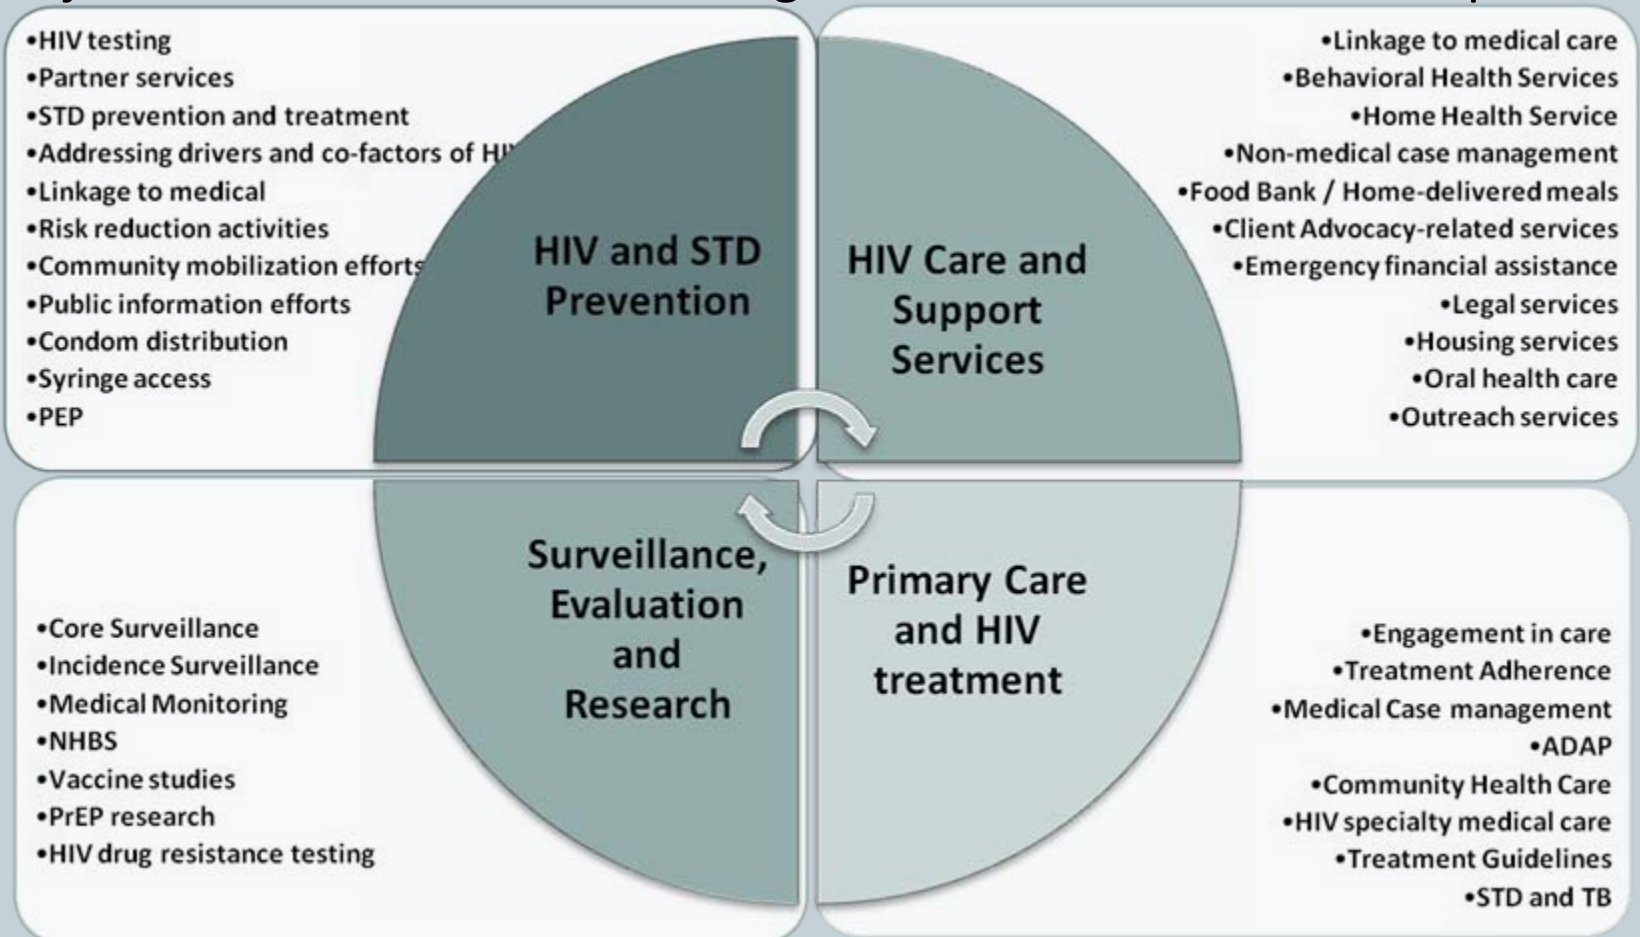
•HIV testing
•Partner services
•STD prevention and treatment
•Addressing drivers and co-factors of H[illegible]
•Linkage to medical
•Risk reduction activities
•Community mobilization efforts
•Public information efforts
•Condom distribution
•Syringe access
•PEP

HIV and STD Prevention

HIV Care and Support Services

•Linkage to medical care
•Behavioral Health Services
•Home Health Service
•Non-medical case management
•Food Bank / Home-delivered meals
•Client Advocacy-related services
•Emergency financial assistance
•Legal services
•Housing services
•Oral health care
•Outreach services

Surveillance, Evaluation and Research

•Core Surveillance
•Incidence Surveillance
•Medical Monitoring
•NHBS
•Vaccine studies
•PrEP research
•HIV drug resistance testing

Primary Care and HIV treatment

•Engagement in care
•Treatment Adherence
•Medical Case management
•ADAP
•Community Health Care
•HIV specialty medical care
•Treatment Guidelines
•STD and TB